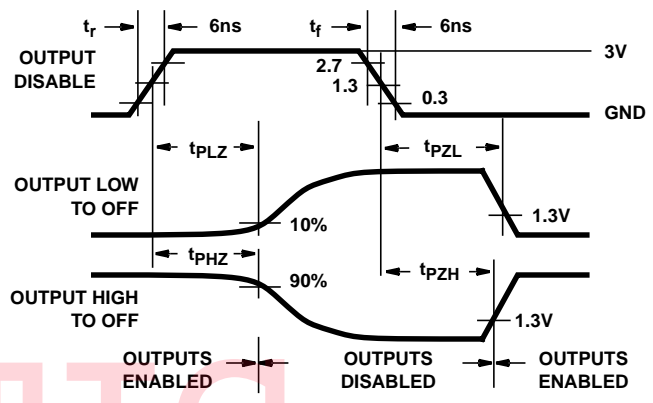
$t_r$

6ns

$t_f$

6ns

OUTPUT DISABLE

3V

2.7

1.3

0.3

GND

$t_{PLZ}$

$t_{PZL}$

OUTPUT LOW TO OFF

10%

1.3V

$t_{PHZ}$

90%

$t_{PZH}$

OUTPUT HIGH TO OFF

1.3V

OUTPUTS ENABLED

OUTPUTS DISABLED

OUTPUTS ENABLED